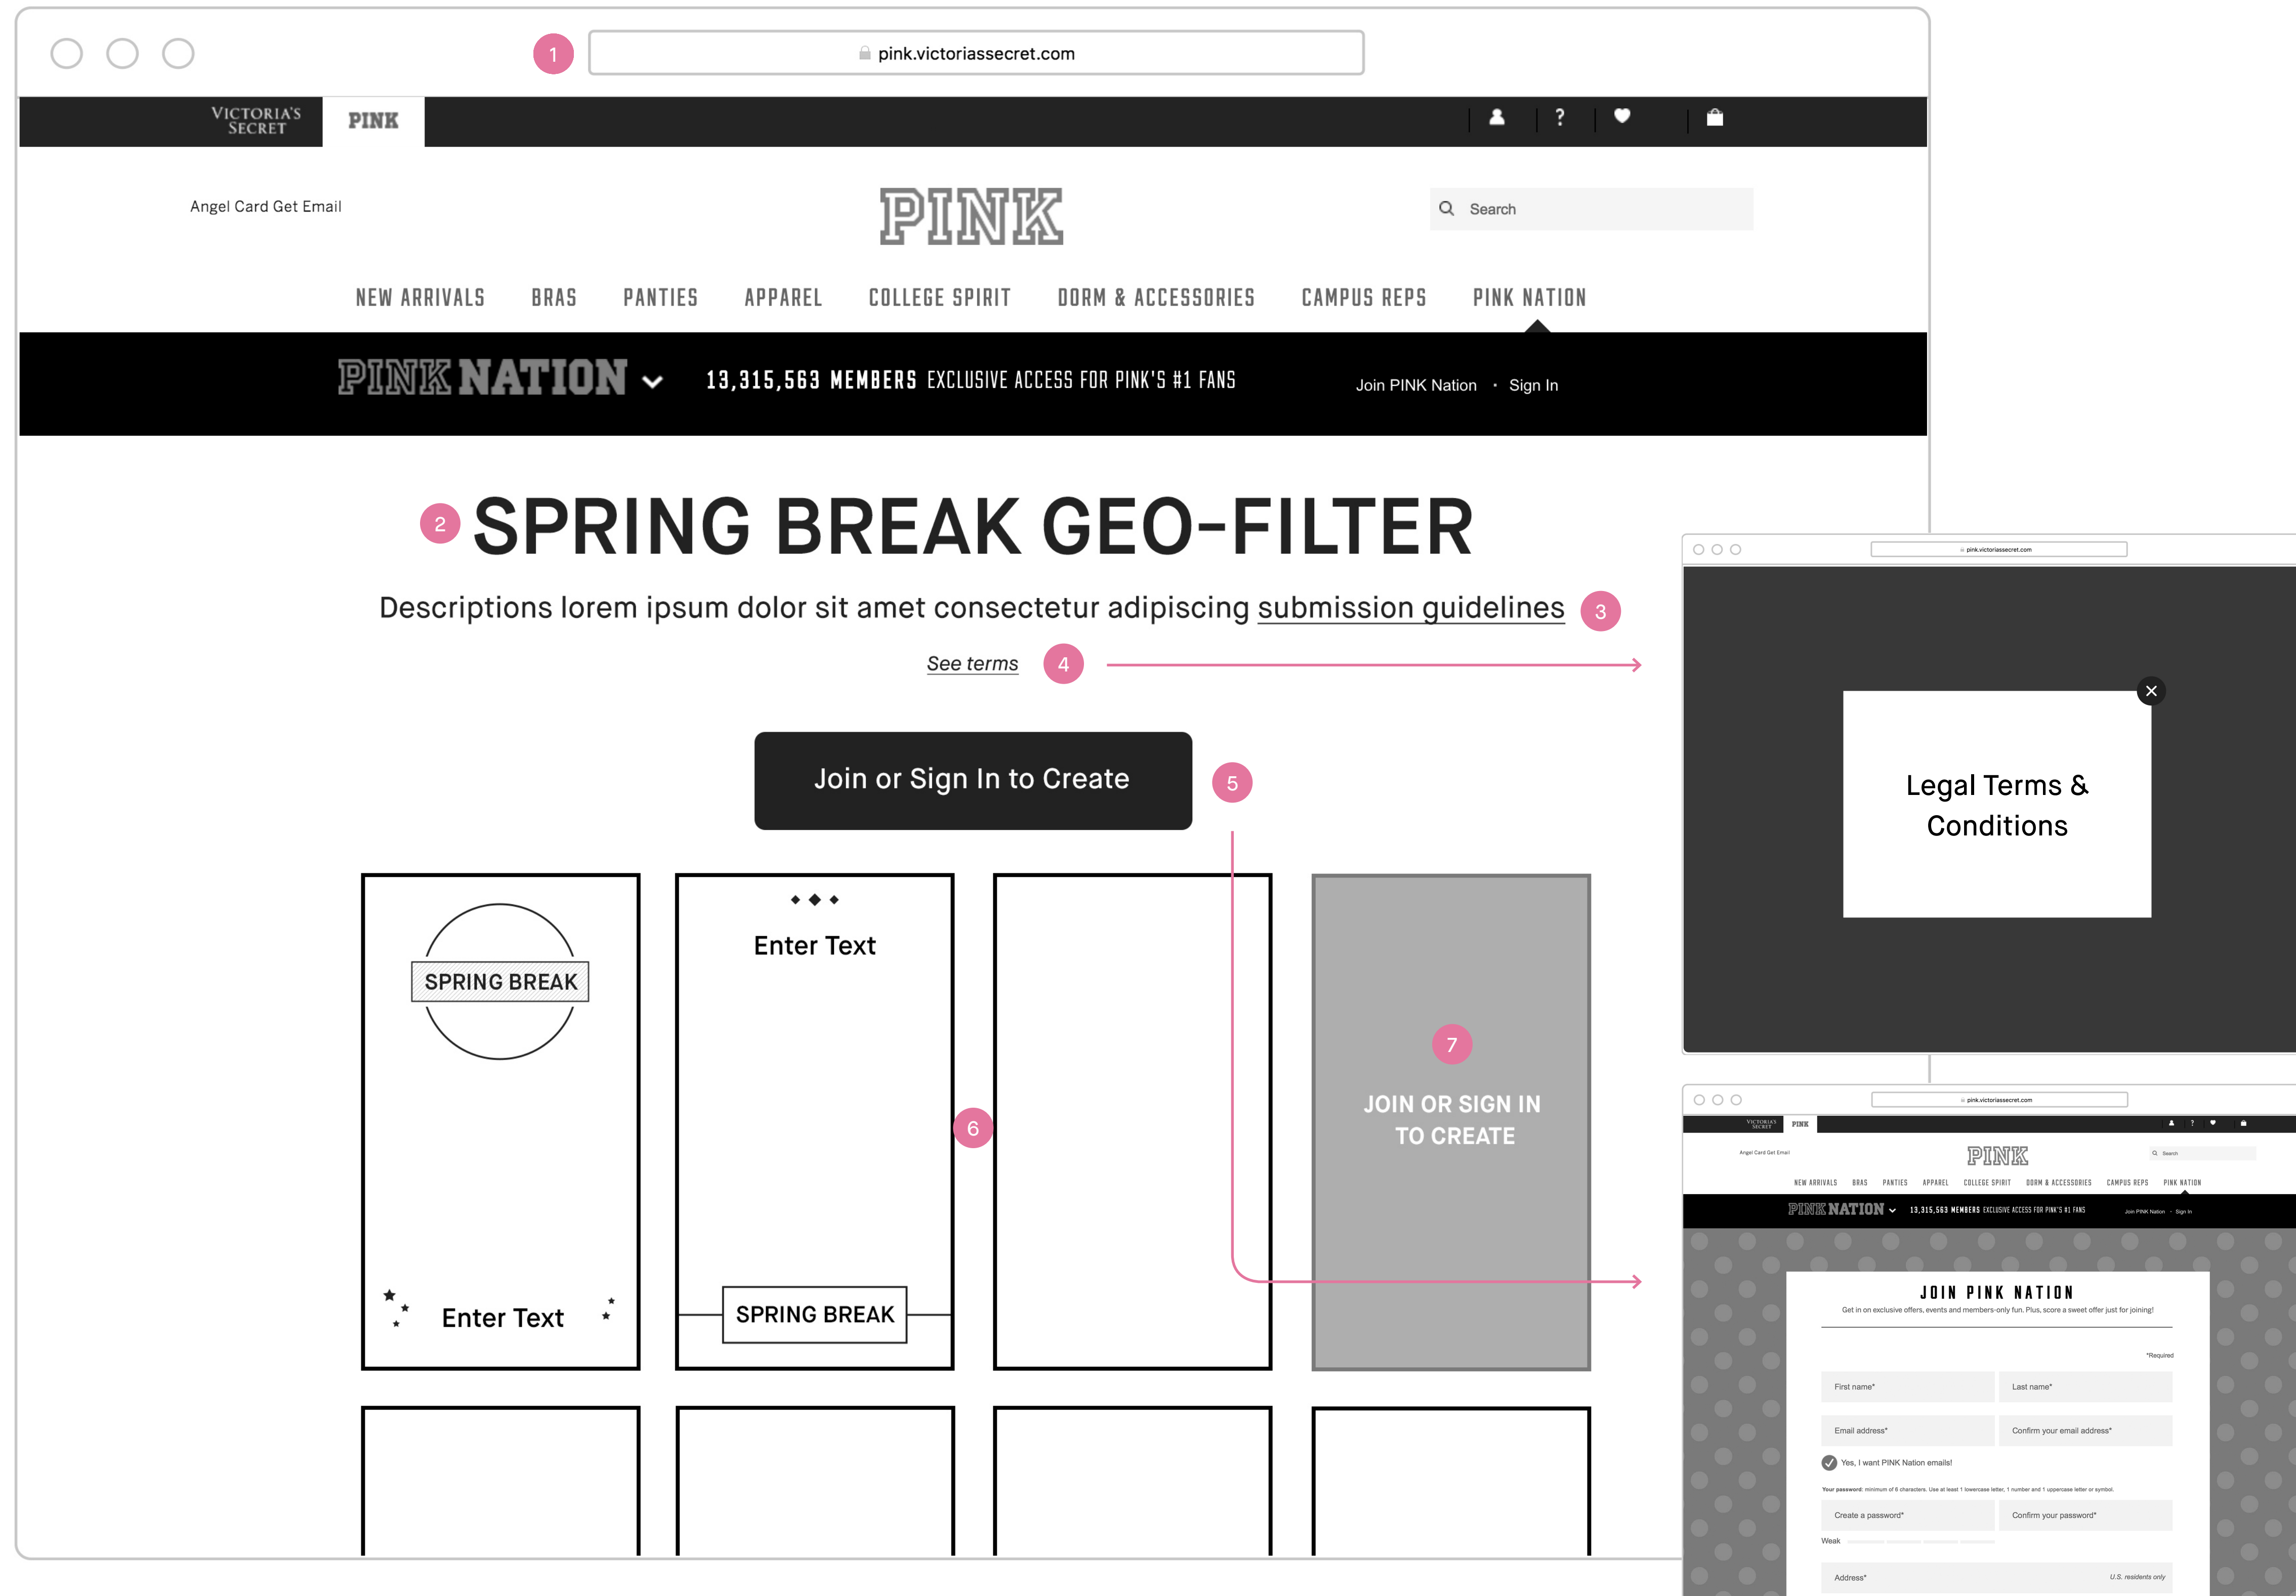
1 pink.victoriassecret.com

VICTORIA'S SECRET PINK

Angel Card Get Email

PINK

Search

NEW ARRIVALS BRAS PANTIES APPAREL COLLEGE SPIRIT DORM & ACCESSORIES CAMPUS REPS PINK NATION

PINK NATION 13,315,563 MEMBERS EXCLUSIVE ACCESS FOR PINK'S #1 FANS Join PINK Nation · Sign In

2 SPRING BREAK GEO-FILTER

Descriptions lorem ipsum dolor sit amet consectetur adipiscing submission guidelines 3

See terms 4

Join or Sign In to Create 5

SPRING BREAK

Enter Text

Enter Text

SPRING BREAK

6

7 JOIN OR SIGN IN TO CREATE

pink.victoriassecret.com

Legal Terms & Conditions

pink.victoriassecret.com

VICTORIA'S SECRET PINK

Angel Card Get Email

PINK

Search

NEW ARRIVALS BRAS PANTIES APPAREL COLLEGE SPIRIT DORM & ACCESSORIES CAMPUS REPS PINK NATION

PINK NATION 13,315,563 MEMBERS EXCLUSIVE ACCESS FOR PINK'S #1 FANS Join PINK Nation · Sign In

JOIN PINK NATION

Get in on exclusive offers, events and members-only fun. Plus, score a sweet offer just for joining!

*Required

First name*

Last name*

Email address*

Confirm your email address*

Yes, I want PINK Nation emails!

Your password: minimum of 6 characters. Use at least 1 lowercase letter, 1 number and 1 uppercase letter or symbol.

Create a password*

Confirm your password*

Weak

Address*

U.S. residents only